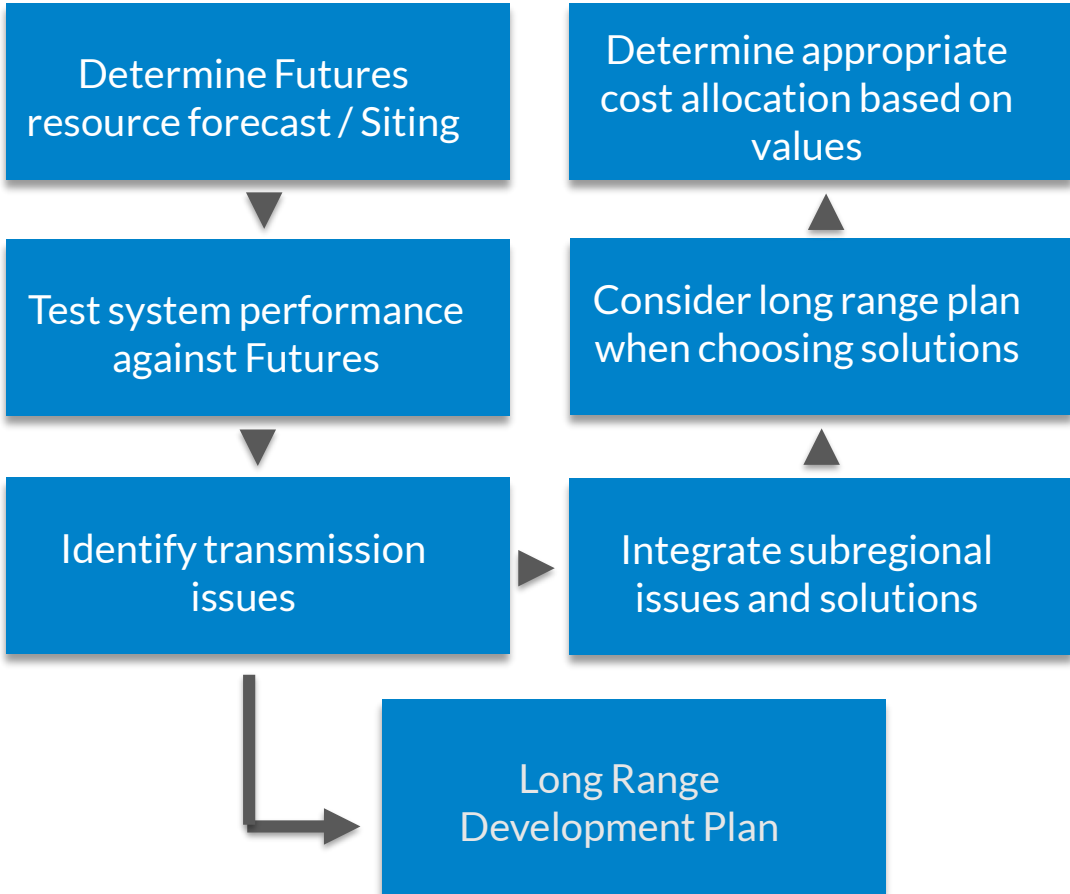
Determine Futures resource forecast / Siting

Test system performance against Futures

Identify transmission issues

Integrate subregional issues and solutions

Consider long range plan when choosing solutions

Determine appropriate cost allocation based on values

Long Range Development Plan